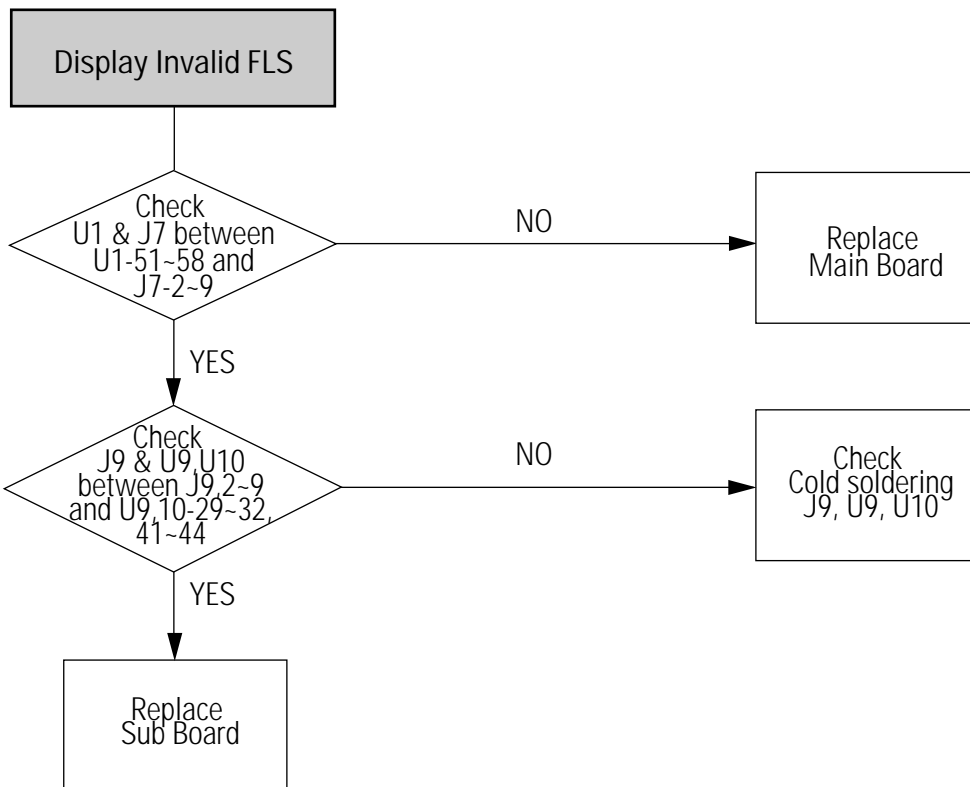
Display Invalid FLS

Check U1 & J7 between U1-51~58 and J7-2~9

NO

Replace Main Board

YES

Check J9 & U9,U10 between J9,2~9 and U9,10-29~32, 41~44

NO

Check Cold soldering J9, U9, U10

YES

Replace Sub Board